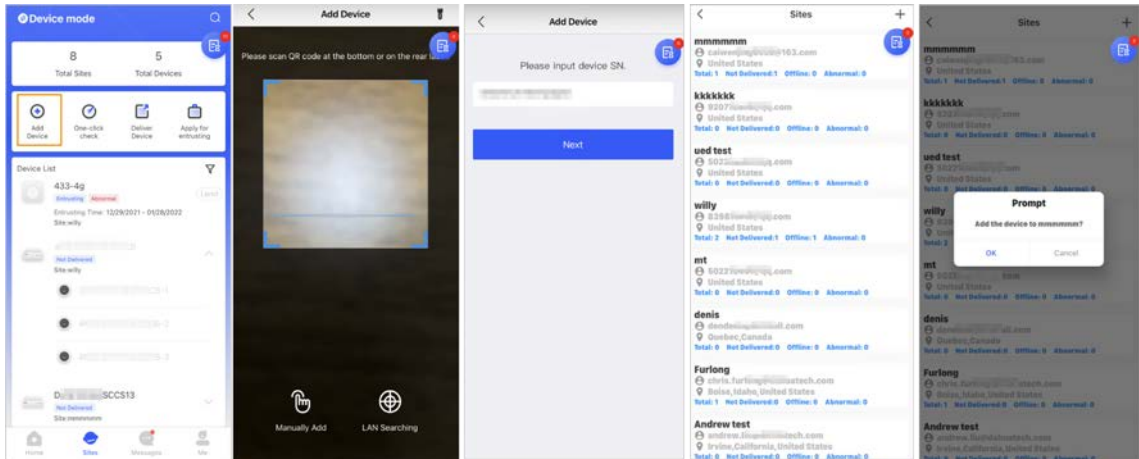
Device mode

8
Total Sites

5
Total Devices

Add Device

One-click check

Deliver Device

Apply for entrusting

Device List

433-4g
Entrusting Abnormal
Entrusting Time: 12/29/2021 - 01/28/2022
Site:willy

Not Delivered
Site:willy

D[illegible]SCCS13
Not Delivered
Site:mmmmmm

Home
Sites
Messages
Me

Add Device

Please scan QR code at the bottom or on the rear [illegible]

Manually Add

LAN Searching

Add Device

Please input device SN.

Next

Sites

mmmmmm
calven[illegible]163.com
United States
Total: 1 Not Delivered:1 Offline: 0 Abnormal: 0

kkkkkkk
9207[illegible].com
United States
Total: 0 Not Delivered:0 Offline: 0 Abnormal: 0

ued test
5023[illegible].com
United States
Total: 0 Not Delivered:0 Offline: 0 Abnormal: 0

willy
8398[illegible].com
United States
Total: 2 Not Delivered:1 Offline: 1 Abnormal: 0

mt
5023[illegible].com
United States
Total: 0 Not Delivered:0 Offline: 0 Abnormal: 0

denis
denden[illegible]l.com
Quebec,Canada
Total: 0 Not Delivered:0 Offline: 0 Abnormal: 0

Furlong
chris.furlong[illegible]stech.com
Boise,Idaho,United States
Total: 1 Not Delivered:0 Offline: 0 Abnormal: 0

Andrew test
andrew.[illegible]tech.com
Irvine,California,United States
Total: 0 Not Delivered:0 Offline: 0 Abnormal: 0

Sites

Prompt
Add the device to mmmmmm?
OK
Cancel